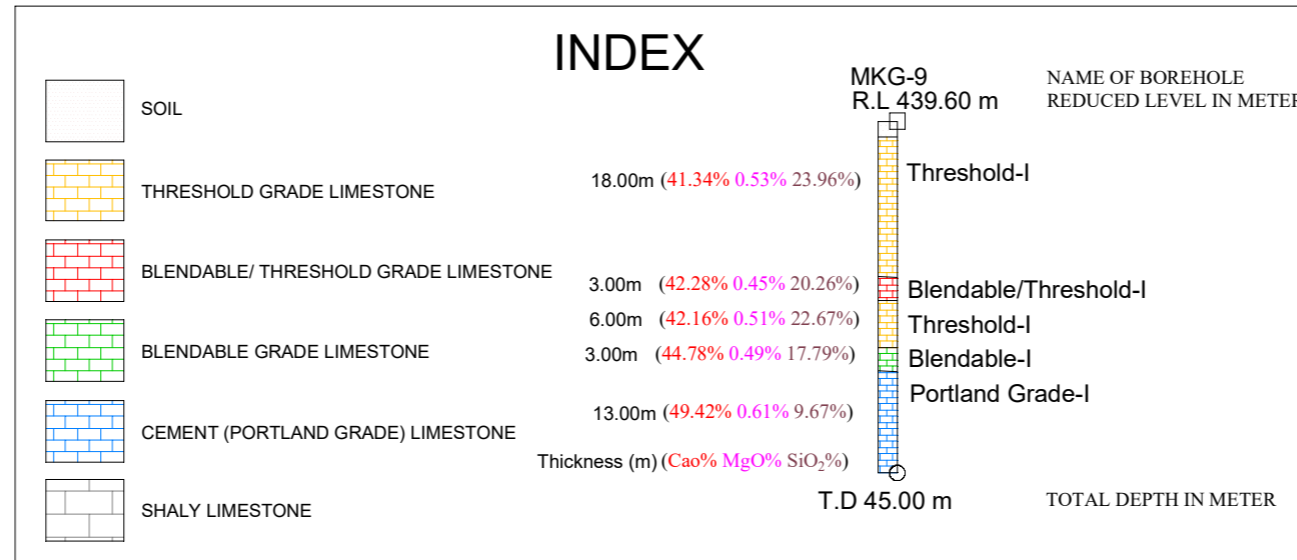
INDEX

SOIL

THRESHOLD GRADE LIMESTONE

BLENDABLE/ THRESHOLD GRADE LIMESTONE

BLENDABLE GRADE LIMESTONE

CEMENT (PORTLAND GRADE) LIMESTONE

SHALY LIMESTONE

MKG-9
R.L 439.60 m

NAME OF BOREHOLE
REDUCED LEVEL IN METER

18.00m (41.34% 0.53% 23.96%) Threshold-I

3.00m (42.28% 0.45% 20.26%) Blendable/Threshold-I

6.00m (42.16% 0.51% 22.67%) Threshold-I

3.00m (44.78% 0.49% 17.79%) Blendable-I

13.00m (49.42% 0.61% 9.67%) Portland Grade-I

Thickness (m) (Cao% MgO% $SiO_2$%)

T.D 45.00 m

TOTAL DEPTH IN METER